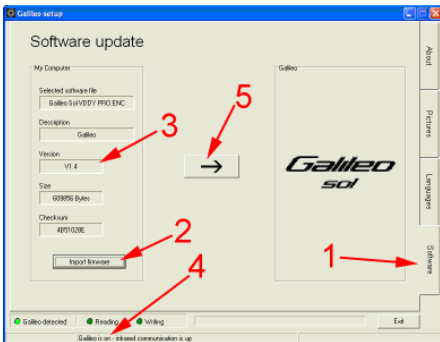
Galileo setup

Software update

My Computer

Selected software file

Galileo Sol VDDY PRO.ENC

Description

Galileo

Version

V1.4

Size

609856 Bytes

Checksum

4B5T028E

Import firmware

Galileo

Galileo sol

About

Pictures

Languages

Software

1

2

3

4

5

→

Galileo detected

Reading

Writing

Exit

Galileo is on - infrared communication is up